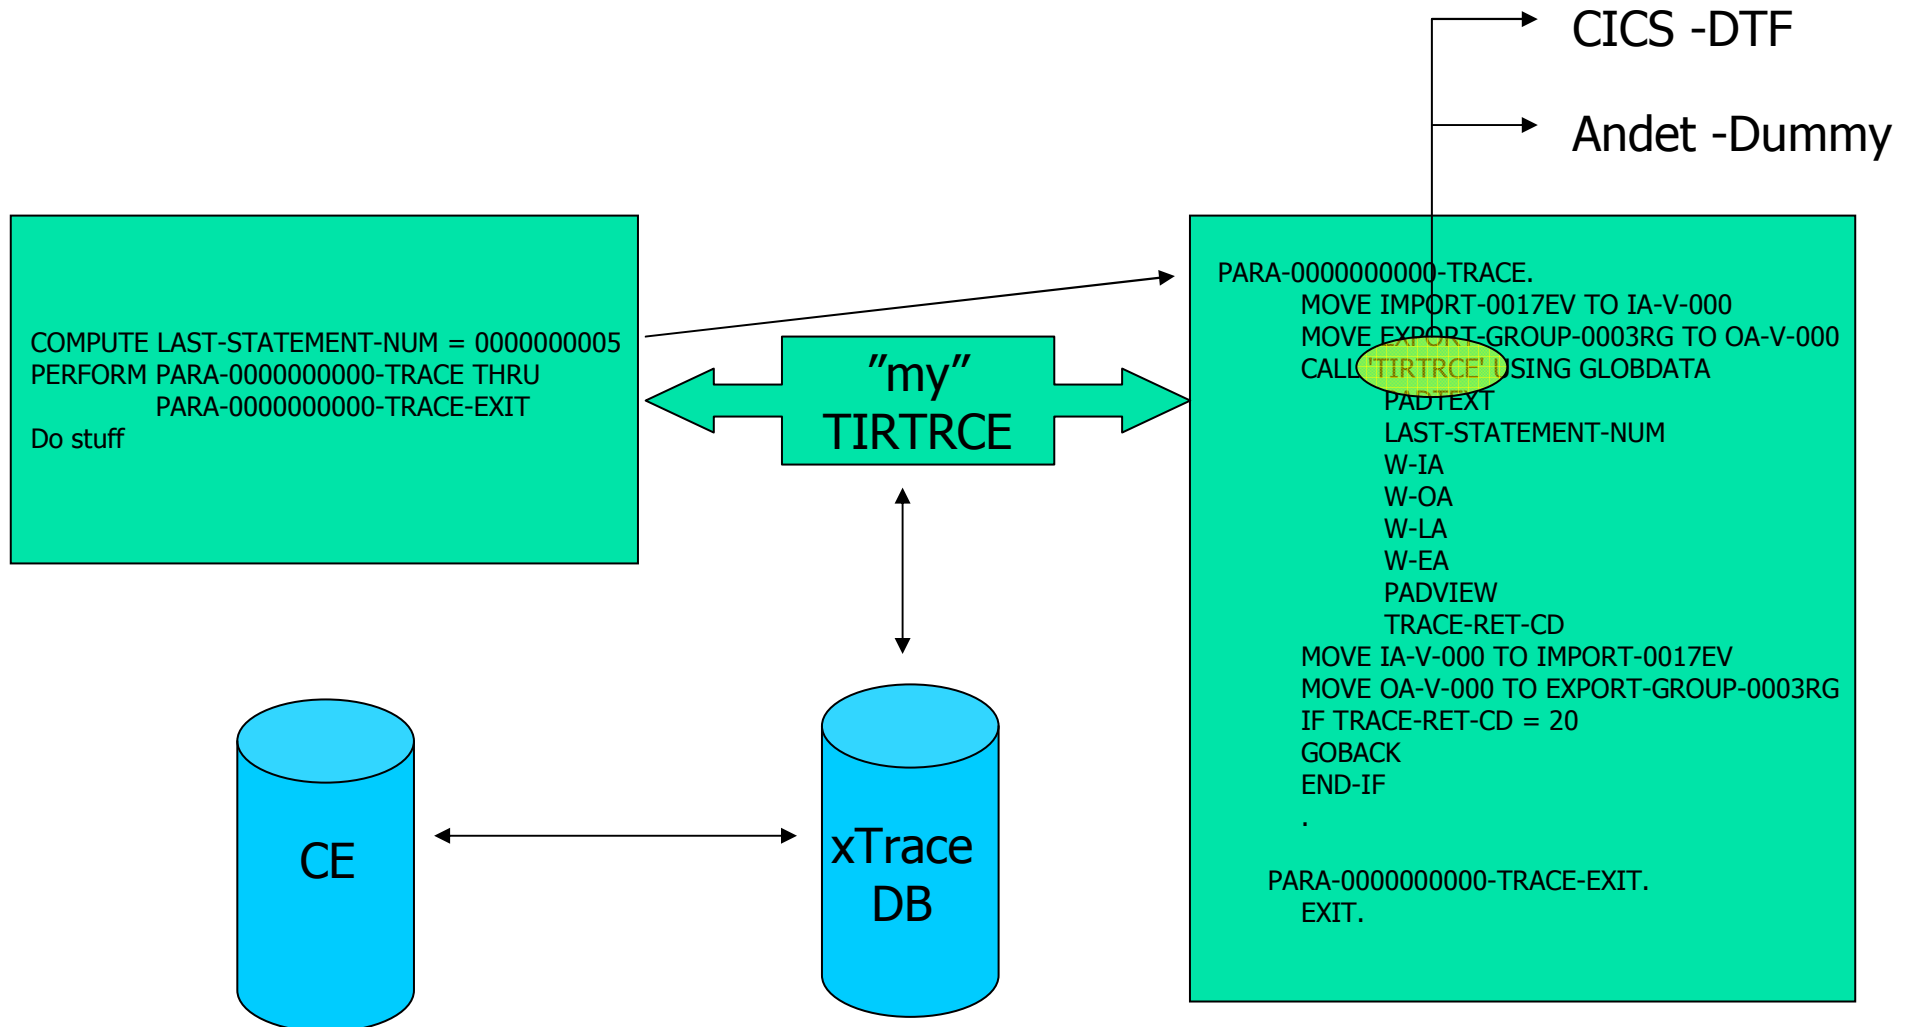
CICS -DTF

Andet -Dummy

COMPUTE LAST-STATEMENT-NUM = 0000000005
PERFORM PARA-0000000000-TRACE THRU
PARA-0000000000-TRACE-EXIT
Do stuff

”my”
TIRTRCE

PARA-0000000000-TRACE.
MOVE IMPORT-0017EV TO IA-V-000
MOVE EXPORT-GROUP-0003RG TO OA-V-000
CALL 'TIRTRCE' USING GLOBDATA
PADTEXT
LAST-STATEMENT-NUM
W-IA
W-OA
W-LA
W-EA
PADVIEW
TRACE-RET-CD
MOVE IA-V-000 TO IMPORT-0017EV
MOVE OA-V-000 TO EXPORT-GROUP-0003RG
IF TRACE-RET-CD = 20
GOBACK
END-IF
.

PARA-0000000000-TRACE-EXIT.
EXIT.

CE

xTrace
DB